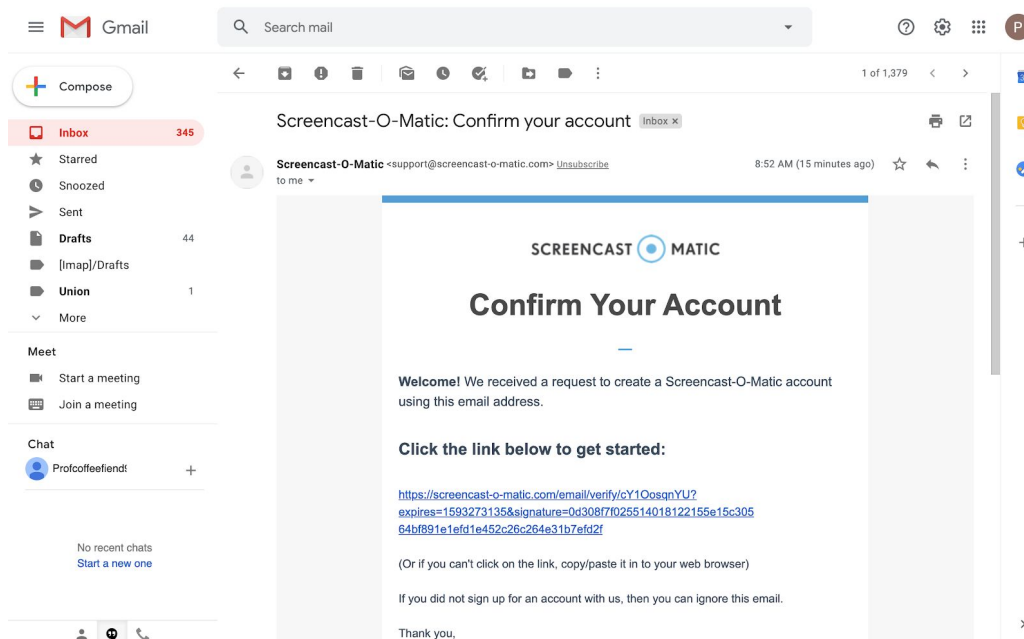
Gmail

Search mail

P

Compose

Inbox 345
Starred
Snoozed
Sent
Drafts 44
[Imap]/Drafts
Union 1
More

Meet
Start a meeting
Join a meeting

Chat
Profcoffeefiend

No recent chats
Start a new one

1 of 1,379

Screencast-O-Matic: Confirm your account Inbox ×

Screencast-O-Matic <support@screencast-o-matic.com> Unsubscribe
to me

8:52 AM (15 minutes ago)

SCREENCAST MATIC

Confirm Your Account

**Welcome!** We received a request to create a Screencast-O-Matic account using this email address.

**Click the link below to get started:**

https://screencast-o-matic.com/email/verify/cY1OosqnYU?expires=1593273135&signature=0d308f7f025514018122155e15c30564bf891e1efd1e452c26c264e31b7efd2f

(Or if you can't click on the link, copy/paste it in to your web browser)

If you did not sign up for an account with us, then you can ignore this email.

Thank you,